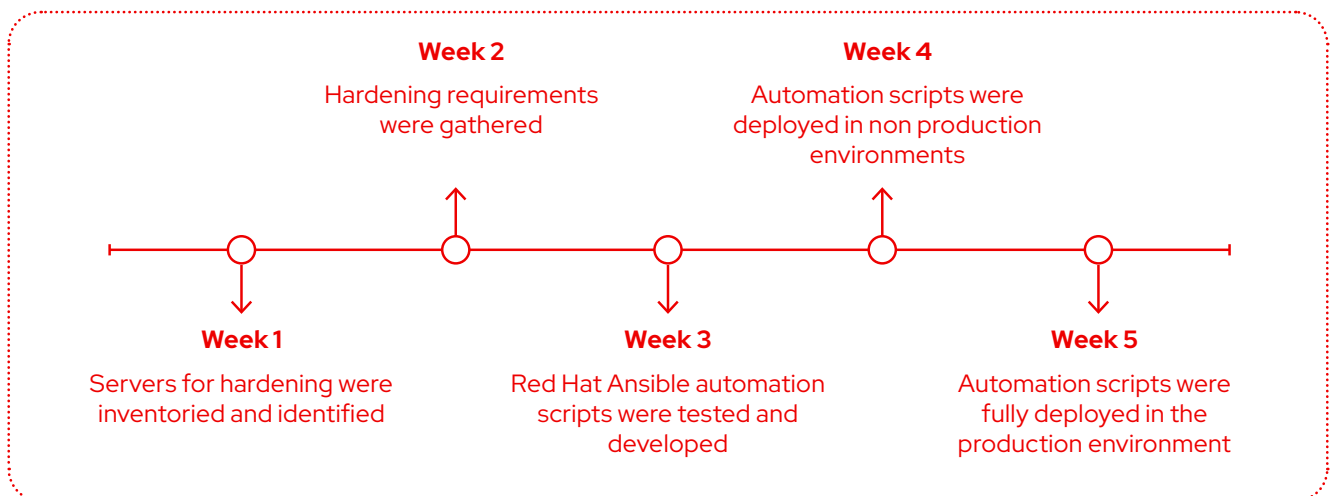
Week 2
Hardening requirements were gathered

Week 4
Automation scripts were deployed in non production environments

Week 1
Servers for hardening were inventoried and identified

Week 3
Red Hat Ansible automation scripts were tested and developed

Week 5
Automation scripts were fully deployed in the production environment